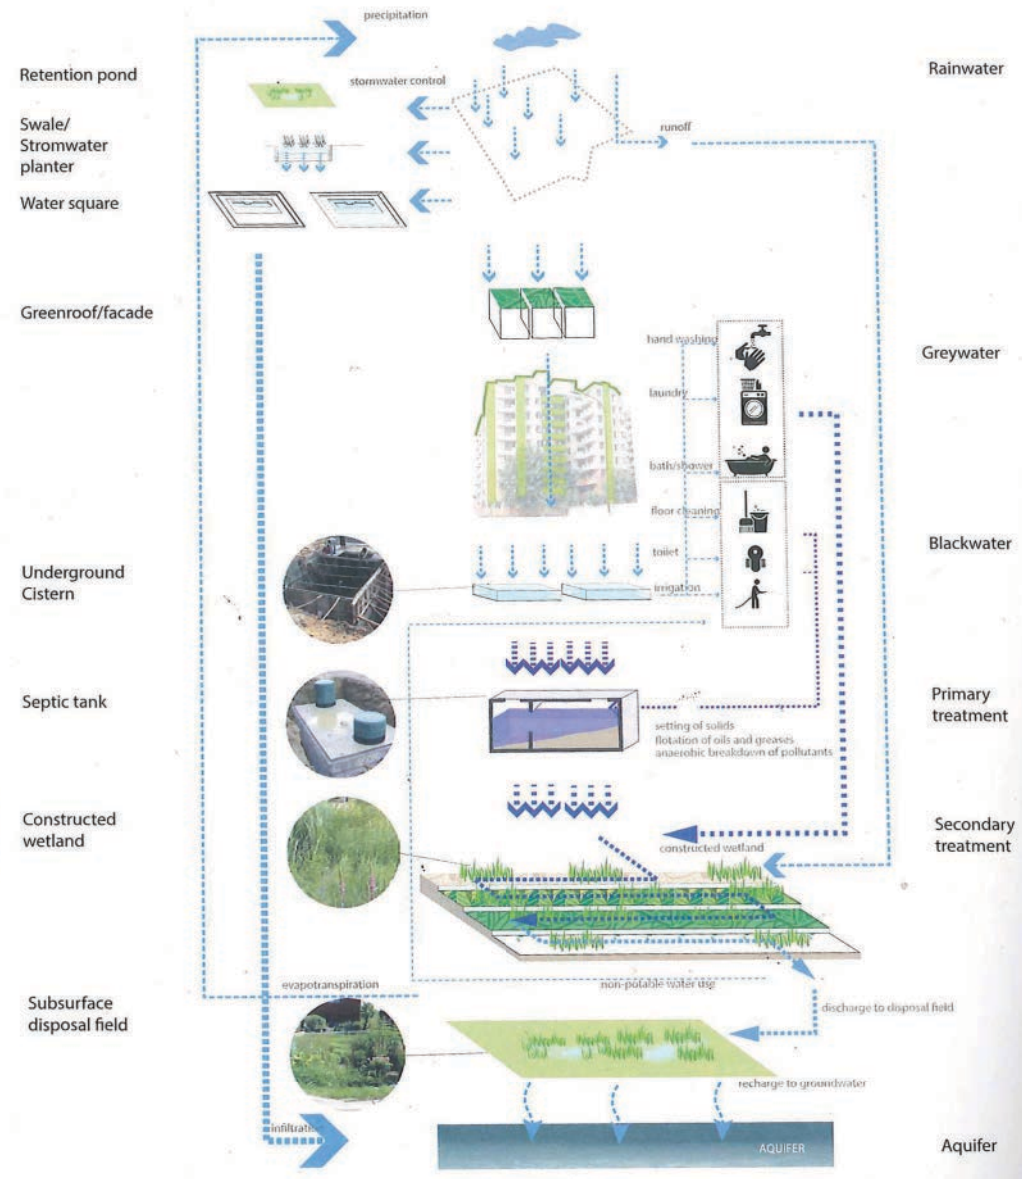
precipitation

Retention pond

Rainwater

stormwater control

Swale/
Stromwater
planter

runoff

Water square

Greenroof/facade

hand washing

Greywater

laundry

bath/shower

floor cleaning

Blackwater

toilet

Underground
Cistern

irrigation

Septic tank

Primary
treatment

setting of solids
flotation of oils and greases
anaerobic breakdown of pollutants

Constructed
wetland

Secondary
treatment

constructed wetland

evapotranspiration

non-potable water use

Subsurface
disposal field

discharge to disposal field

recharge to groundwater

infiltration

AQUIFER

Aquifer